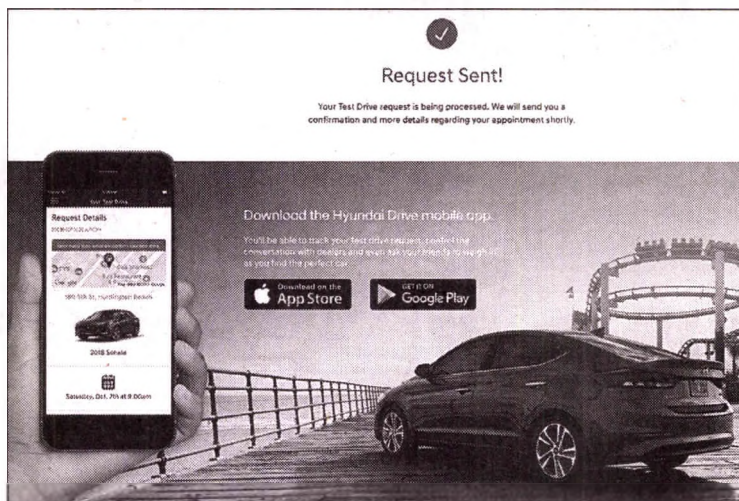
Request Sent!

Your Test Drive request is being processed. We will send you a confirmation and more details regarding your appointment shortly.

Your Test Drive

Request Details

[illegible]

185 5th St, Huntington Beach

2018 Sonata

Saturday, Oct. 7th at 9:00am

Download the Hyundai Drive mobile app.

You'll be able to track your test drive request, control the conversation with dealers and even ask your friends to weigh in as you find the perfect car.

Download on the App Store

GET IT ON Google Play